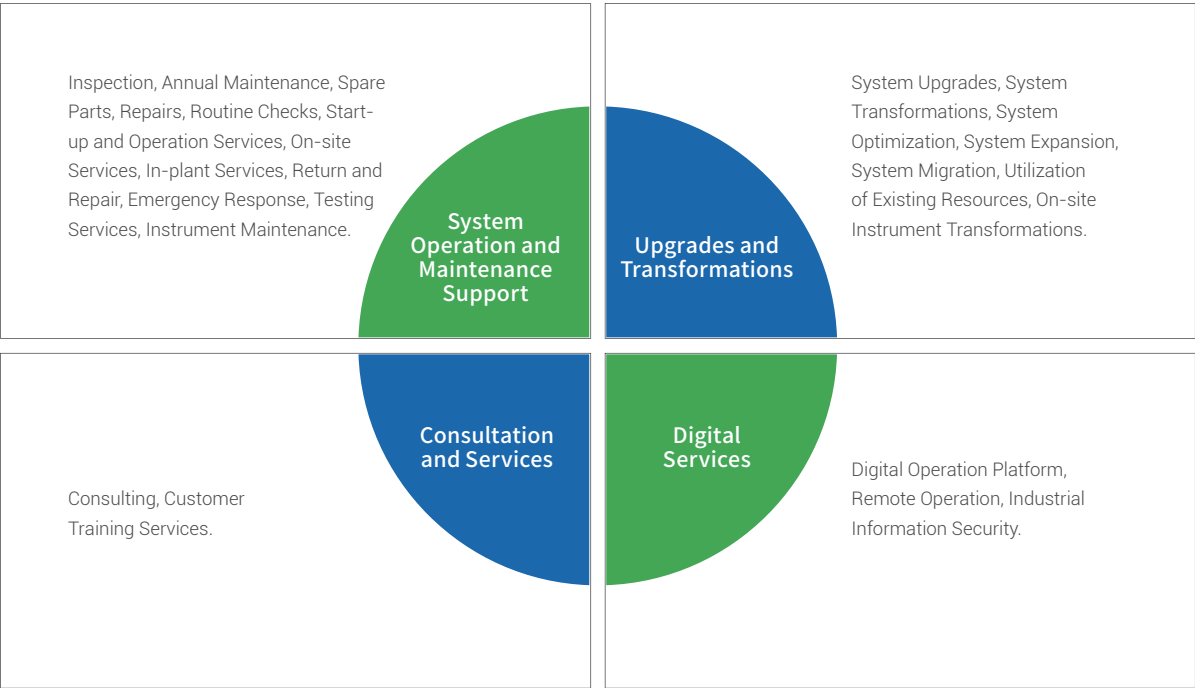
Inspection, Annual Maintenance, Spare Parts, Repairs, Routine Checks, Start-up and Operation Services, On-site Services, In-plant Services, Return and Repair, Emergency Response, Testing Services, Instrument Maintenance.

System Operation and Maintenance Support

Upgrades and Transformations

System Upgrades, System Transformations, System Optimization, System Expansion, System Migration, Utilization of Existing Resources, On-site Instrument Transformations.

Consultation and Services

Digital Services

Consulting, Customer Training Services.

Digital Operation Platform, Remote Operation, Industrial Information Security.